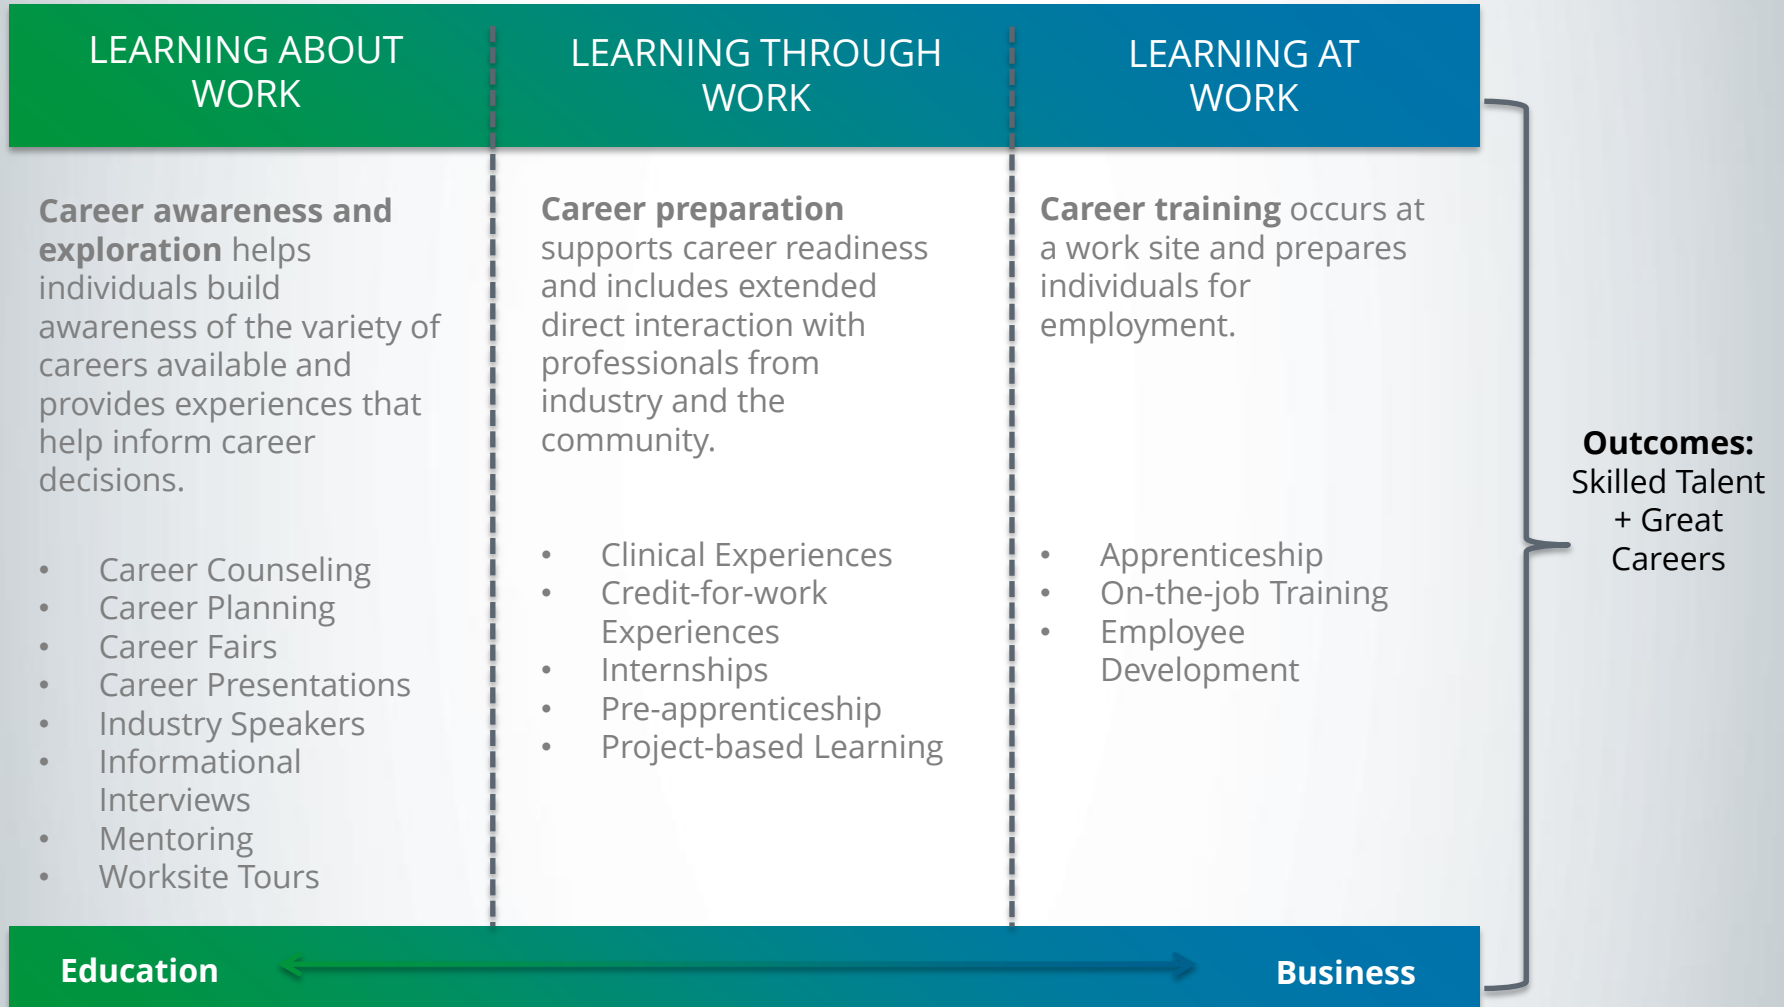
LEARNING ABOUT WORK

Career awareness and exploration helps individuals build awareness of the variety of careers available and provides experiences that help inform career decisions.

- Career Counseling
- Career Planning
- Career Fairs
- Career Presentations
- Industry Speakers
- Informational Interviews
- Mentoring
- Worksite Tours

LEARNING THROUGH WORK

Career preparation supports career readiness and includes extended direct interaction with professionals from industry and the community.

- Clinical Experiences
- Credit-for-work Experiences
- Internships
- Pre-apprenticeship
- Project-based Learning

LEARNING AT WORK

Career training occurs at a work site and prepares individuals for employment.

- Apprenticeship
- On-the-job Training
- Employee Development

Outcomes: Skilled Talent + Great Careers

Education

Business